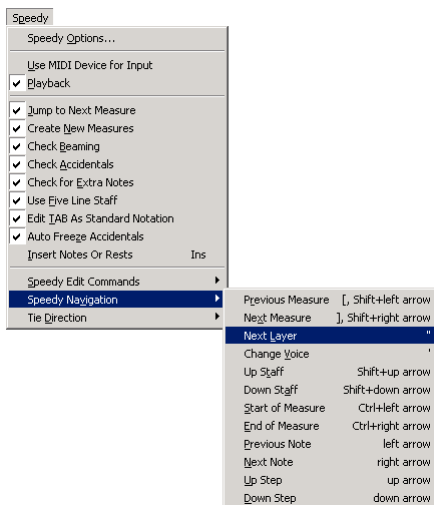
Speedy

Speedy Options...

Use MIDI Device for Input
✔ Playback

✔ Jump to Next Measure
✔ Create New Measures
✔ Check Beaming
✔ Check Accidentals
✔ Check for Extra Notes
✔ Use Five Line Staff
✔ Edit TAB As Standard Notation
✔ Auto Freeze Accidentals
Insert Notes Or Rests Ins

Speedy Edit Commands
Speedy Navigation
Tie Direction

Previous Measure [, Shift+left arrow
Next Measure ], Shift+right arrow
Next Layer "
Change Voice '
Up Staff Shift+up arrow
Down Staff Shift+down arrow
Start of Measure Ctrl+left arrow
End of Measure Ctrl+right arrow
Previous Note left arrow
Next Note right arrow
Up Step up arrow
Down Step down arrow